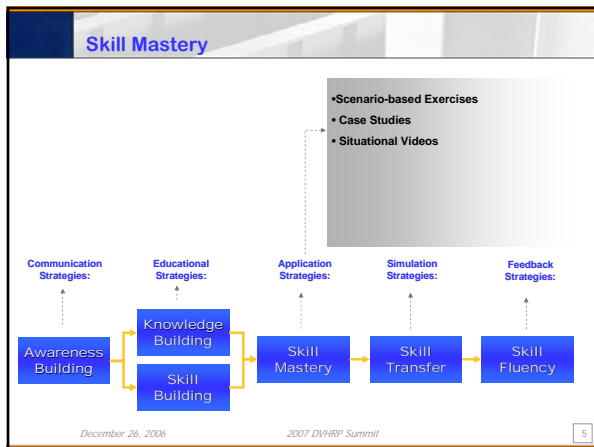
Skill Mastery

•Scenario-based Exercises
• Case Studies
• Situational Videos

Communication Strategies:

Educational Strategies:

Application Strategies:

Simulation Strategies:

Feedback Strategies:

Awareness Building

Knowledge Building

Skill Building

Skill Mastery

Skill Transfer

Skill Fluency

December 26, 2006

2007 DVHRP Summit

5